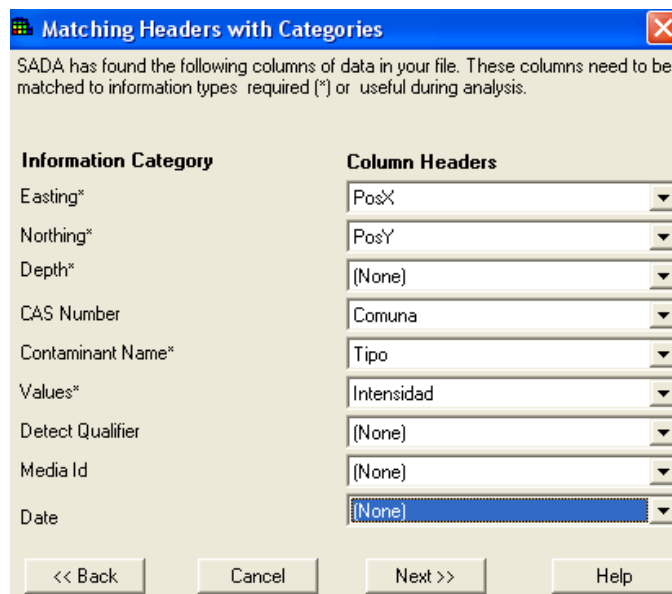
Matching Headers with Categories

SADA has found the following columns of data in your file. These columns need to be matched to information types required (*) or useful during analysis.

| Information Category | Column Headers |
|---|---|
| Easting* | PosX |
| Northing* | PosY |
| Depth* | (None) |
| CAS Number | Comuna |
| Contaminant Name* | Tipo |
| Values* | Intensidad |
| Detect Qualifier | (None) |
| Media Id | (None) |
| Date | (None) |

<< Back Cancel Next >> Help